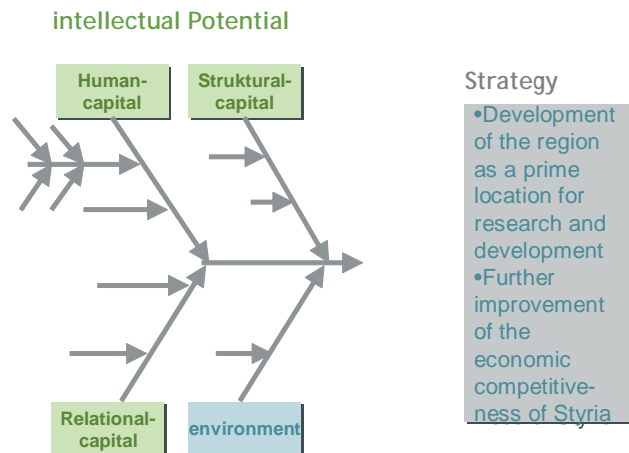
intellectual Potential

Human-capital

Struktural-capital

Relational-capital

environment

Strategy

•Development of the region as a prime location for research and development
•Further improvement of the economic competitiveness of Styria